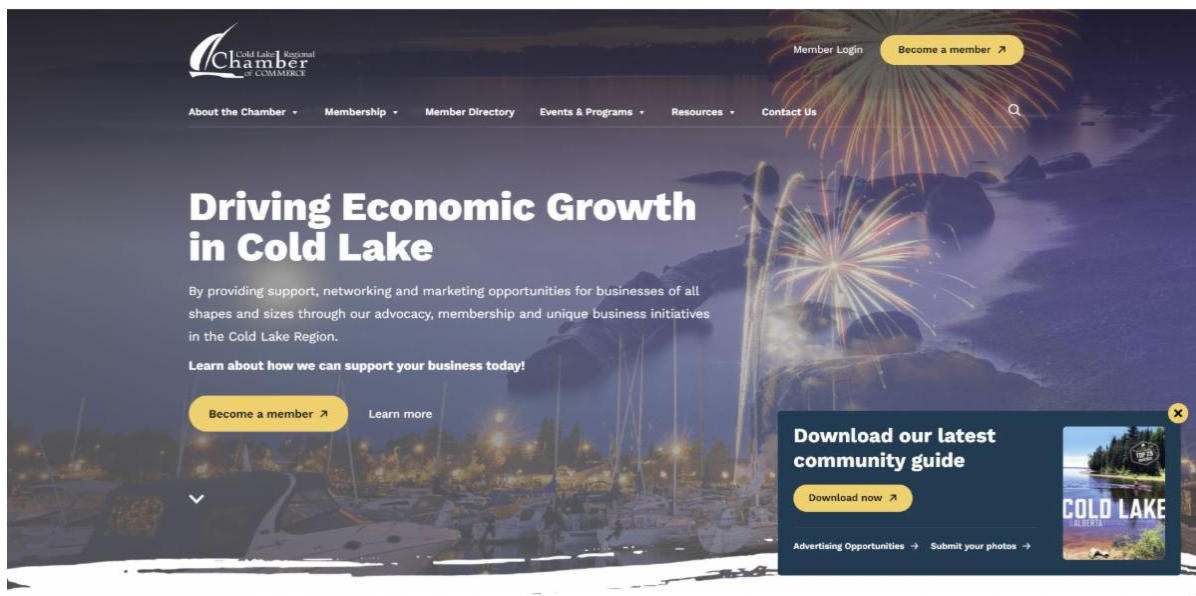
Cold Lake Regional Chamber of COMMERCE

Member Login

Become a member ↗

About the Chamber ▾ Membership ▾ Member Directory Events & Programs ▾ Resources ▾ Contact Us

Driving Economic Growth in Cold Lake

By providing support, networking and marketing opportunities for businesses of all shapes and sizes through our advocacy, membership and unique business initiatives in the Cold Lake Region.

Learn about how we can support your business today!

Become a member ↗

Learn more

Download our latest community guide

Download now ↗

Advertising Opportunities → Submit your photos →

COLD LAKE
ALBERTA